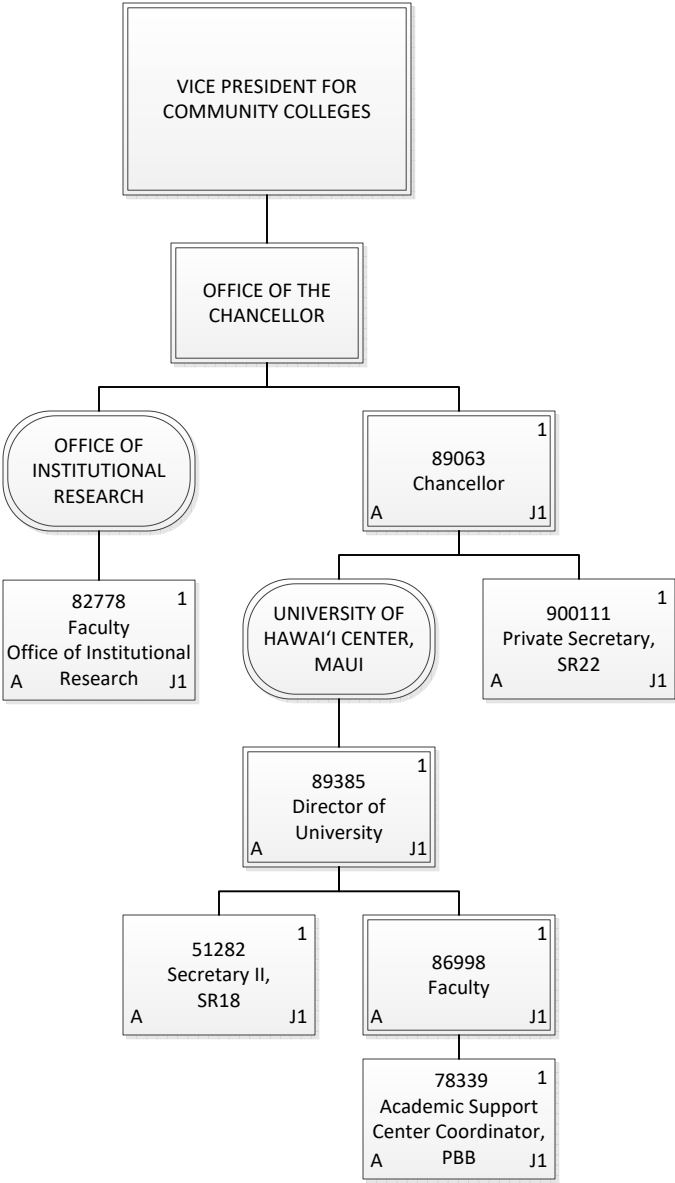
VICE PRESIDENT FOR COMMUNITY COLLEGES

OFFICE OF THE CHANCELLOR

OFFICE OF INSTITUTIONAL RESEARCH

1
89063
Chancellor
A J1

82778 1
Faculty
Office of Institutional Research
A J1

UNIVERSITY OF HAWAIʻI CENTER, MAUI

1
900111
Private Secretary, SR22
A J1

1
89385
Director of University
A J1

1
51282
Secretary II, SR18
A J1

1
86998
Faculty
A J1

78339 1
Academic Support Center Coordinator, PBB
A J1